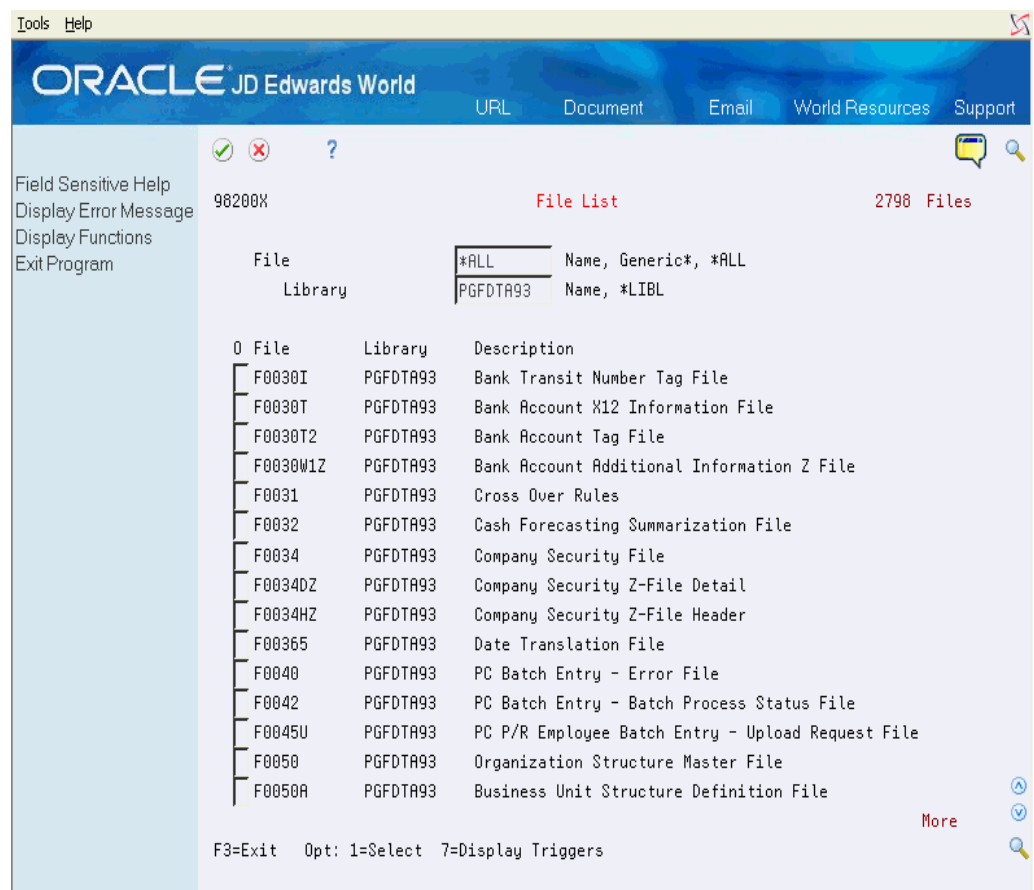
Tools Help

ORACLE JD Edwards World

URL Document Email World Resources Support

?

Field Sensitive Help
Display Error Message
Display Functions
Exit Program

98200X File List 2798 Files

File *ALL Name, Generic*, *ALL
Library PGFDTA93 Name, *LIBL

| O | File | Library | Description |
|---|---|---|---|
| | F0030I | PGFDTA93 | Bank Transit Number Tag File |
| | F0030T | PGFDTA93 | Bank Account X12 Information File |
| | F0030T2 | PGFDTA93 | Bank Account Tag File |
| | F0030W1Z | PGFDTA93 | Bank Account Additional Information Z File |
| | F0031 | PGFDTA93 | Cross Over Rules |
| | F0032 | PGFDTA93 | Cash Forecasting Summarization File |
| | F0034 | PGFDTA93 | Company Security File |
| | F0034DZ | PGFDTA93 | Company Security Z-File Detail |
| | F0034HZ | PGFDTA93 | Company Security Z-File Header |
| | F00365 | PGFDTA93 | Date Translation File |
| | F0040 | PGFDTA93 | PC Batch Entry - Error File |
| | F0042 | PGFDTA93 | PC Batch Entry - Batch Process Status File |
| | F0045U | PGFDTA93 | PC P/R Employee Batch Entry - Upload Request File |
| | F0050 | PGFDTA93 | Organization Structure Master File |
| | F0050A | PGFDTA93 | Business Unit Structure Definition File |

More

F3=Exit Opt: 1=Select 7=Display Triggers